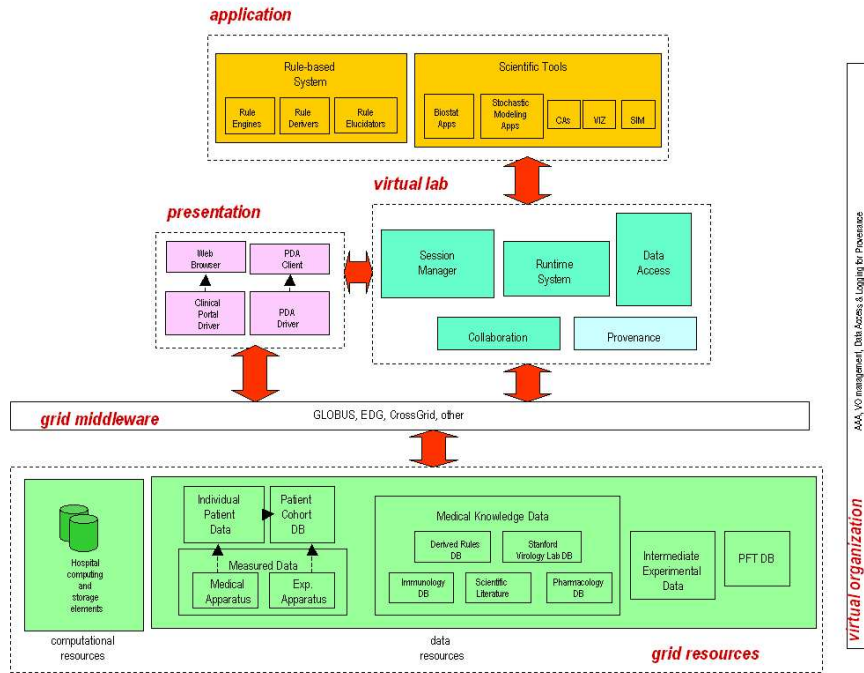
application

Rule-based System

Rule Engines

Rule Derivers

Rule Elucidators

Scientific Tools

Biostat Apps

Stochastic Modeling Apps

CAs

VIZ

SIM

virtual lab

presentation

Web Browser

PDA Client

Clinical Portal Driver

PDA Driver

Session Manager

Runtime System

Data Access

Collaboration

Provenance

grid middleware

GLOBUS, EDG, CrossGrid, other

Hospital computing and storage elements

computational resources

Individual Patient Data

Patient Cohort DB

Measured Data

Medical Apparatus

Exp. Apparatus

Medical Knowledge Data

Derived Rules DB

Stanford Virology Lab DB

Immunology DB

Scientific Literature

Pharmacology DB

Intermediate Experimental Data

PFT DB

data resources

grid resources

AAA, VO management, Data Access & Logging for Provenance

virtual organization